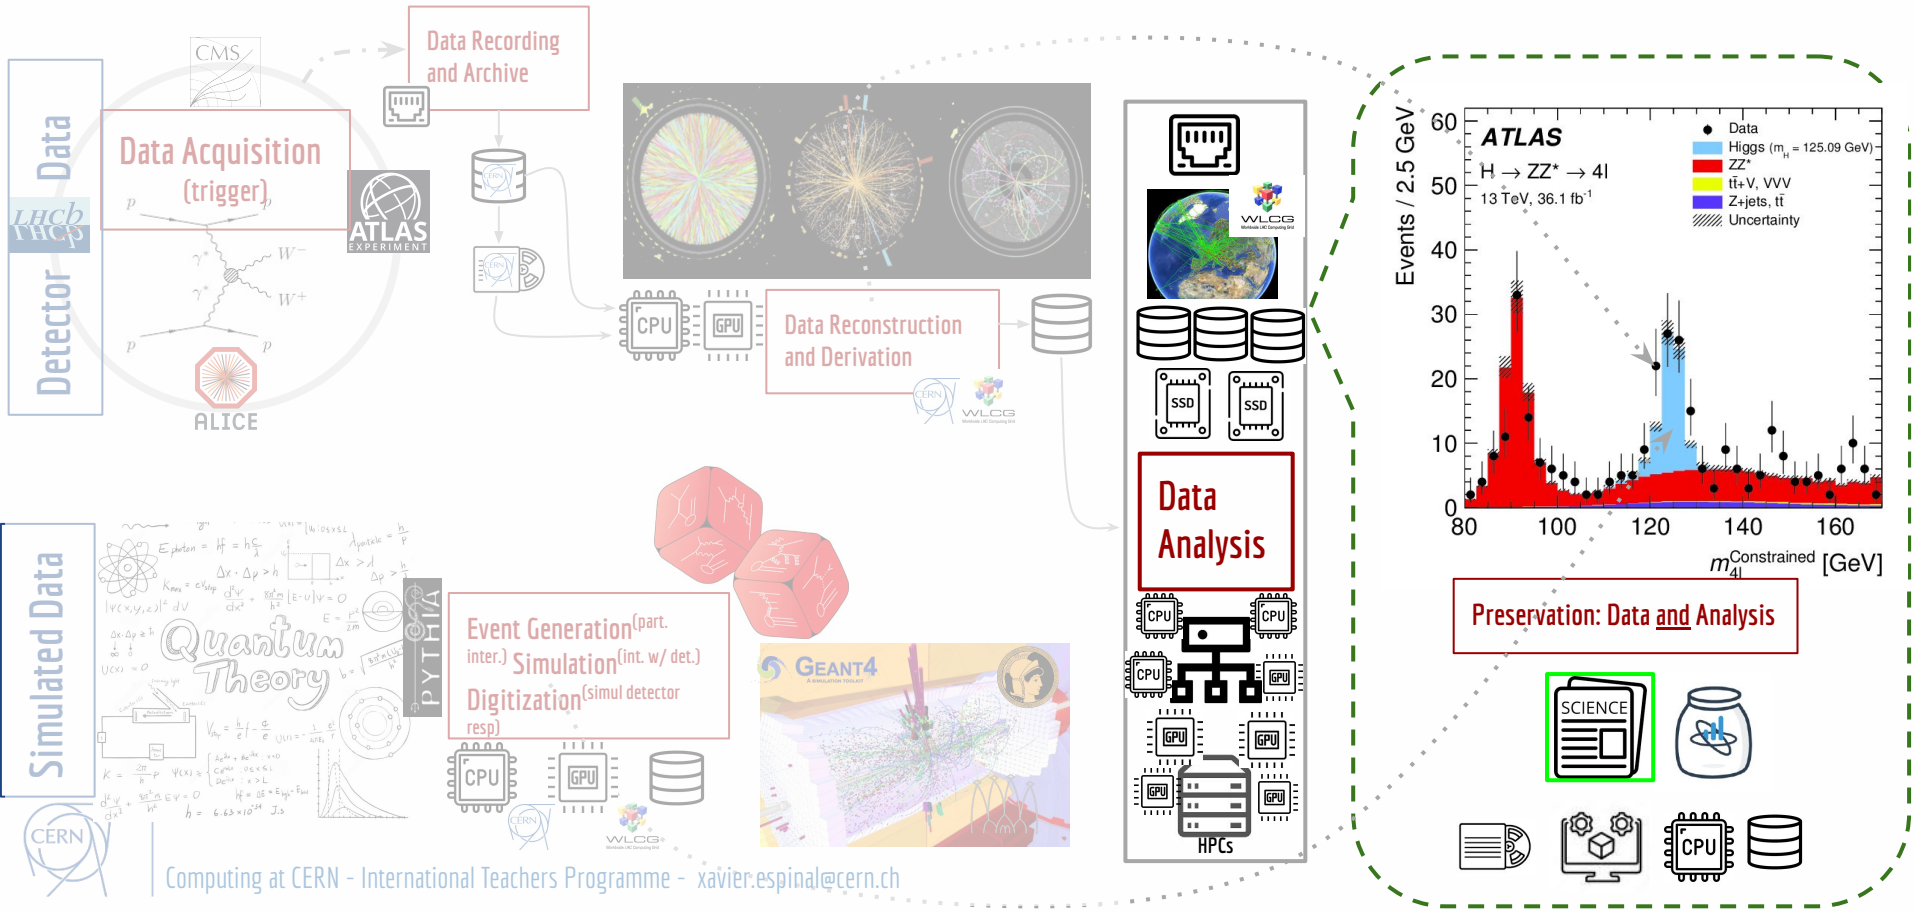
Detector Data

LHCb

CMS

Data Acquisition (trigger)

ATLAS EXPERIMENT

ALICE

Data Recording and Archive

CPU GPU

Data Reconstruction and Derivation

CERN WLCG

Data Analysis

WLCG

SSD SSD

CPU CPU CPU GPU GPU GPU GPU GPU

HPCs

Simulated Data

Quantum Theory

PYTHIA

Event Generation$^{(part. inter.)}$ Simulation$^{(int. w/ det.)}$ Digitization$^{(simul detector resp)}$

CPU GPU

GEANT4

CERN

Computing at CERN - International Teachers Programme - xavier.espinal@cern.ch

ATLAS
H → ZZ* → 4l
13 TeV, 36.1 fb$^{-1}$

Data
Higgs ($m_H$ = 125.09 GeV)
ZZ*
$t\bar{t}$+V, VVV
Z+jets, $t\bar{t}$
Uncertainty

Events / 2.5 GeV

0 10 20 30 40 50 60

80 100 120 140 160

$m_{4l}^{Constrained}$ [GeV]

Preservation: Data and Analysis

SCIENCE

CPU